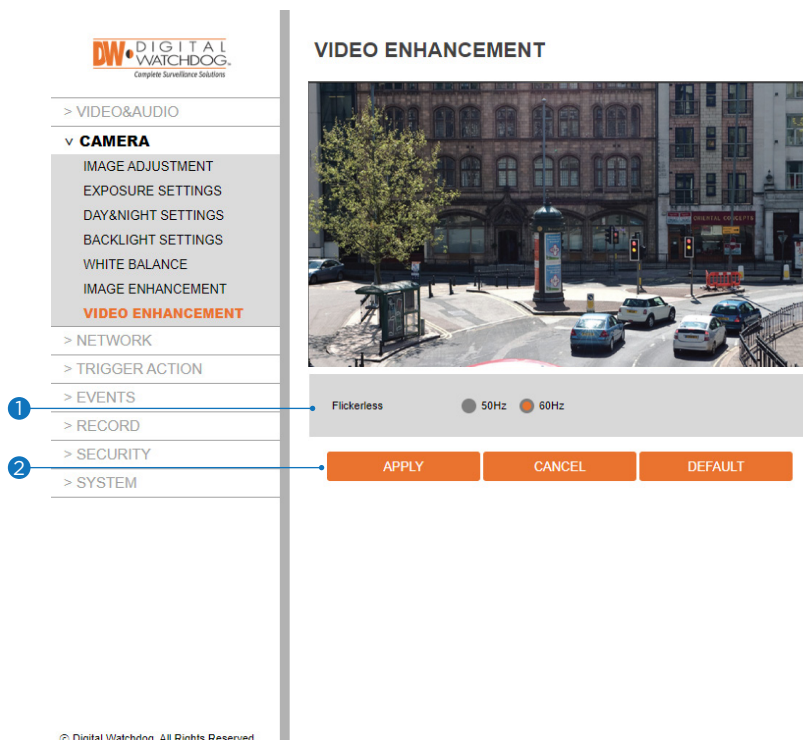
DW DIGITAL WATCHDOG. Complete Surveillance Solutions

> VIDEO&AUDIO
v CAMERA
IMAGE ADJUSTMENT
EXPOSURE SETTINGS
DAY&NIGHT SETTINGS
BACKLIGHT SETTINGS
WHITE BALANCE
IMAGE ENHANCEMENT
VIDEO ENHANCEMENT
> NETWORK
> TRIGGER ACTION
> EVENTS
> RECORD
> SECURITY
> SYSTEM

© Digital Watchdog. All Rights Reserved

VIDEO ENHANCEMENT

ORIENTAL CONCEPTS

1
Flickerless 50Hz 60Hz

2
APPLY CANCEL DEFAULT